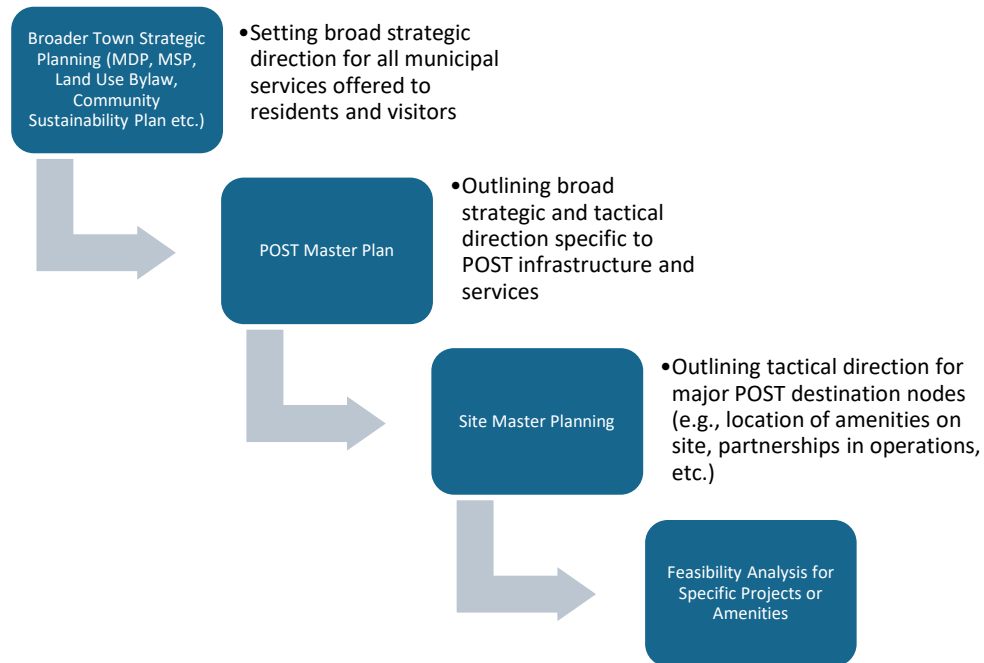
Broader Town Strategic Planning (MDP, MSP, Land Use Bylaw, Community Sustainability Plan etc.)

•Setting broad strategic direction for all municipal services offered to residents and visitors

POST Master Plan

•Outlining broad strategic and tactical direction specific to POST infrastructure and services

Site Master Planning

•Outlining tactical direction for major POST destination nodes (e.g., location of amenities on site, partnerships in operations, etc.)

Feasibility Analysis for Specific Projects or Amenities